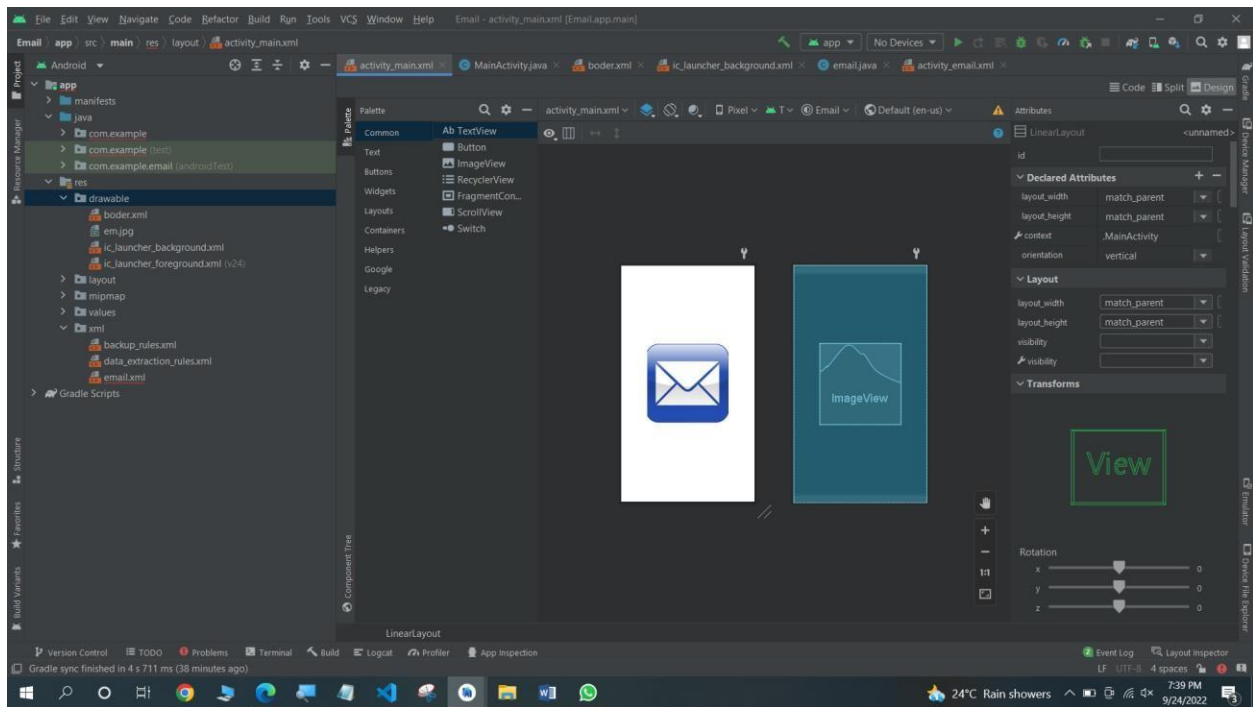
File Edit View Navigate Code Refactor Build Run Tools VCS Window Help Email - activity_main.xml [Email.app.main]

Email 〉 app 〉 src 〉 main 〉 res 〉 layout 〉 activity_main.xml

app ▾ No Devices ▾

Android ▾

activity_main.xml × MainActivity.java × boder.xml × ic_launcher_background.xml × email.java × activity_email.xml ×

Code Split Design

app
manifests
java
com.example
com.example (test)
com.example.email (androidTest)
res
drawable
boder.xml
em.jpg
ic_launcher_background.xml
ic_launcher_foreground.xml (v24)
layout
mipmap
values
xml
backup_rules.xml
data_extraction_rules.xml
email.xml
Gradle Scripts

Palette
Common
Text
Buttons
Widgets
Layouts
Containers
Helpers
Google
Legacy

Ab TextView
Button
ImageView
RecyclerView
FragmentCon...
ScrollView
Switch

activity_main.xml ▾ Pixel ▾ Email ▾ Default (en-us) ▾

ImageView

Component Tree

LinearLayout

Attributes
LinearLayout <unnamed>
id
Declared Attributes
layout_width match_parent
layout_height match_parent
context .MainActivity
orientation vertical
Layout
layout_width match_parent
layout_height match_parent
visibility
visibility
Transforms

View

Rotation
x 0
y 0
z 0

1:1

Version Control TODO Problems Terminal Build Logcat Profiler App Inspection Event Log Layout Inspector

Gradle sync finished in 4 s 711 ms (38 minutes ago)

LF UTF-8 4 spaces

24°C Rain showers 7:39 PM 9/24/2022

Project Resource Manager Structure Favorites Build Variants Gradle Device Manager Layout Validation Emulator Device File Explorer